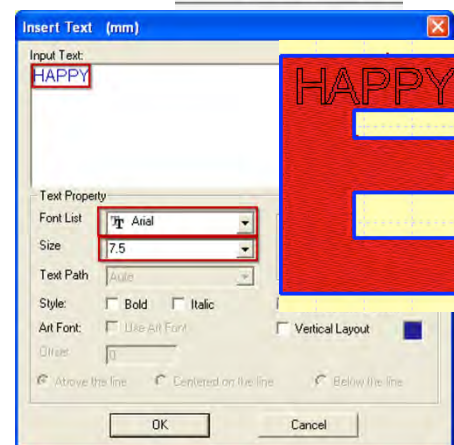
Insert Text (mm)

Input Text:
HAPPY

Text Property
Font List Arial
Size 7.5
Text Path Auto
Style: Bold Italic
Art Font: Use Art Font
Offset 0
Vertical Layout
Above the line
Centered on the line
Below the line

OK
Cancel

HAPPY